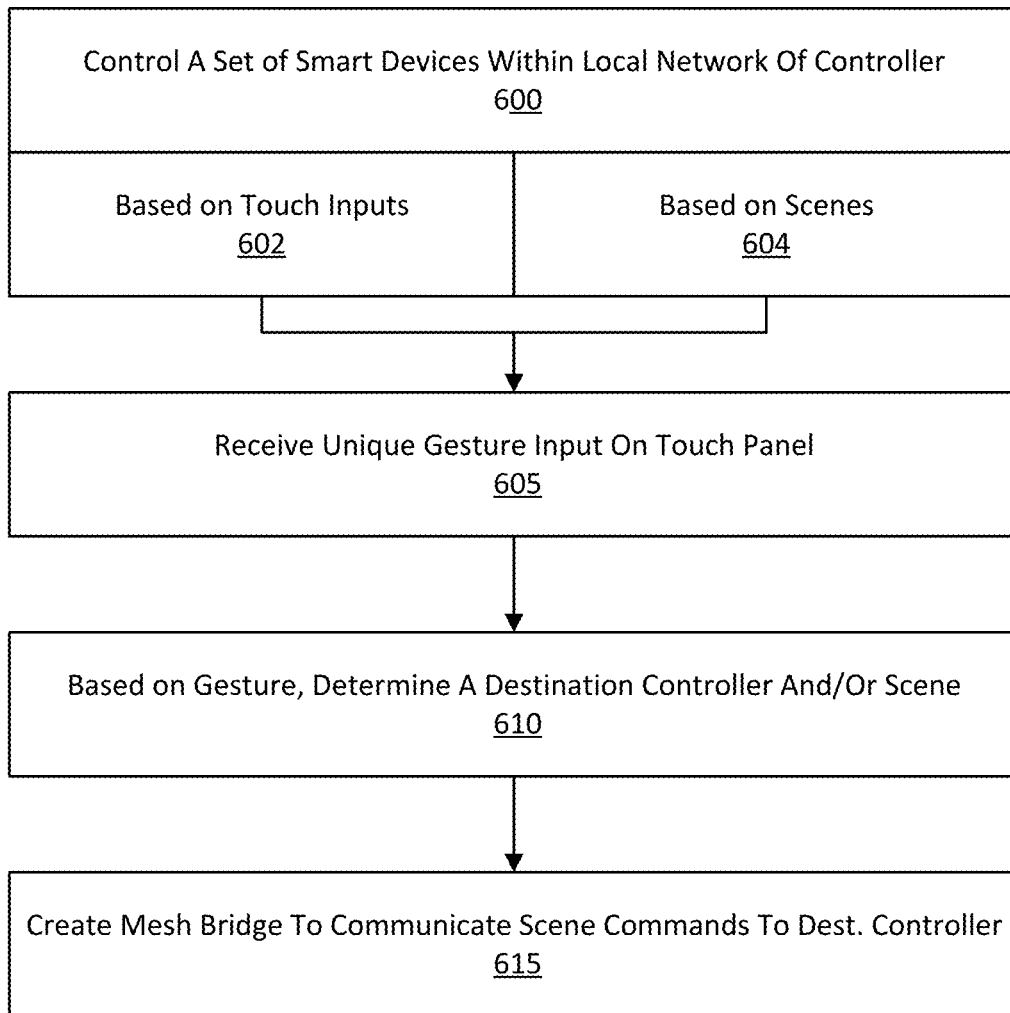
Control A Set of Smart Devices Within Local Network Of Controller
600

Based on Touch Inputs
602

Based on Scenes
604

Receive Unique Gesture Input On Touch Panel
605

Based on Gesture, Determine A Destination Controller And/Or Scene
610

Create Mesh Bridge To Communicate Scene Commands To Dest. Controller
615